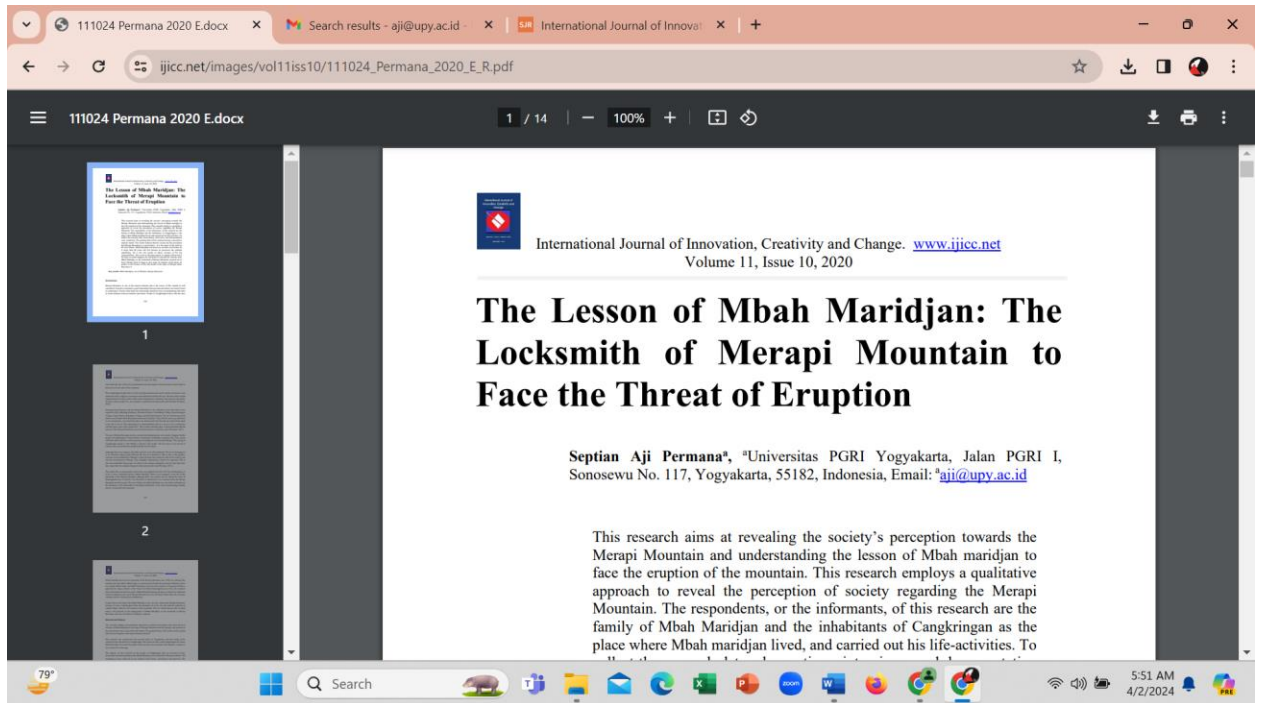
111024 Permana 2020 E.docx ×
Search results - aji@upy.ac.id - ×
International Journal of Innovat ×
+

ijicc.net/images/vol11iss10/111024_Permana_2020_E_R.pdf

111024 Permana 2020 E.docx
1 / 14
100%

1
2

International Journal of Innovation, Creativity and Change. www.ijicc.net
Volume 11, Issue 10, 2020

The Lesson of Mbah Maridjan: The Locksmith of Merapi Mountain to Face the Threat of Eruption

Septian Aji Permana$^a$, $^a$Universitas PGRI Yogyakarta, Jalan PGRI I, Sonosewu No. 117, Yogyakarta, 55182, Indonesia, Email: $^a$aji@upy.ac.id

This research aims at revealing the society's perception towards the Merapi Mountain and understanding the lesson of Mbah maridjan to face the eruption of the mountain. This research employs a qualitative approach to reveal the perception of society regarding the Merapi Mountain. The respondents, or the informants, of this research are the family of Mbah Maridjan and the inhabitants of Cangkringan as the place where Mbah maridjan lived, and carried out his life-activities. To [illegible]

79°
Search
5:51 AM
4/2/2024